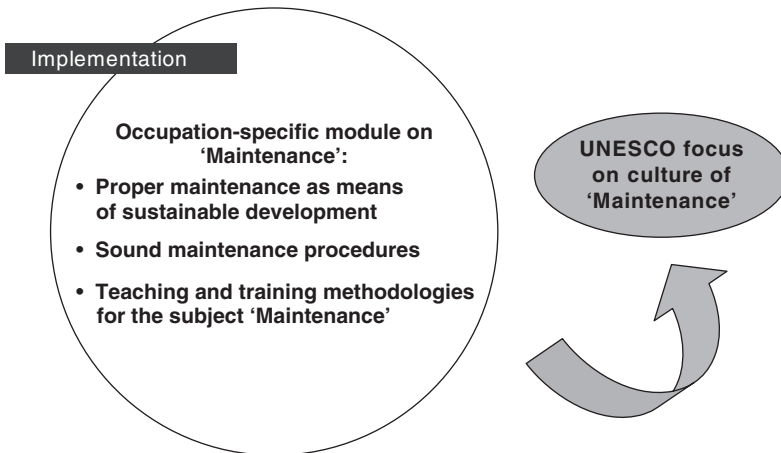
Implementation

Occupation-specific module on 'Maintenance':

• Proper maintenance as means of sustainable development

• Sound maintenance procedures

• Teaching and training methodologies for the subject 'Maintenance'

UNESCO focus on culture of 'Maintenance'